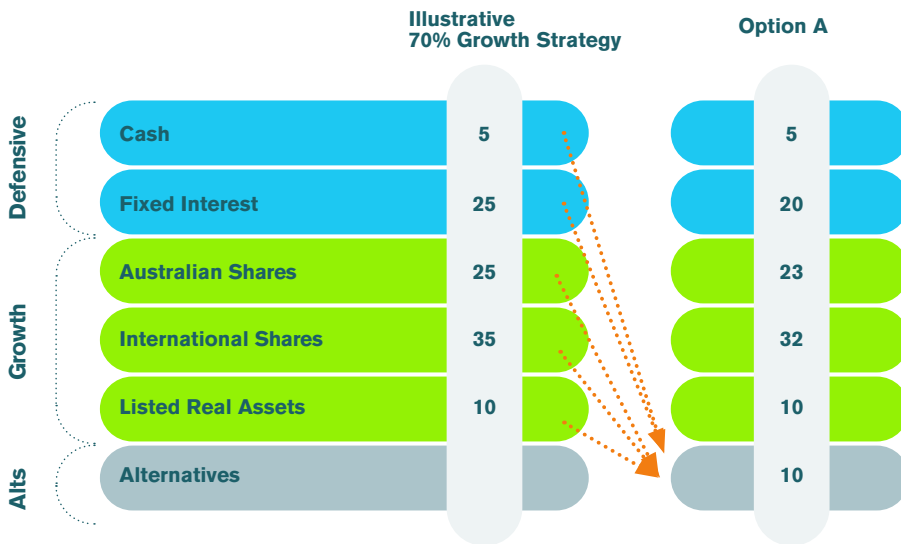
Illustrative 70% Growth Strategy

Option A

Defensive

Growth

Alts

| | Illustrative 70% Growth Strategy | Option A |
|---|---|---|
| Cash | 5 | 5 |
| Fixed Interest | 25 | 20 |
| Australian Shares | 25 | 23 |
| International Shares | 35 | 32 |
| Listed Real Assets | 10 | 10 |
| Alternatives | | 10 |